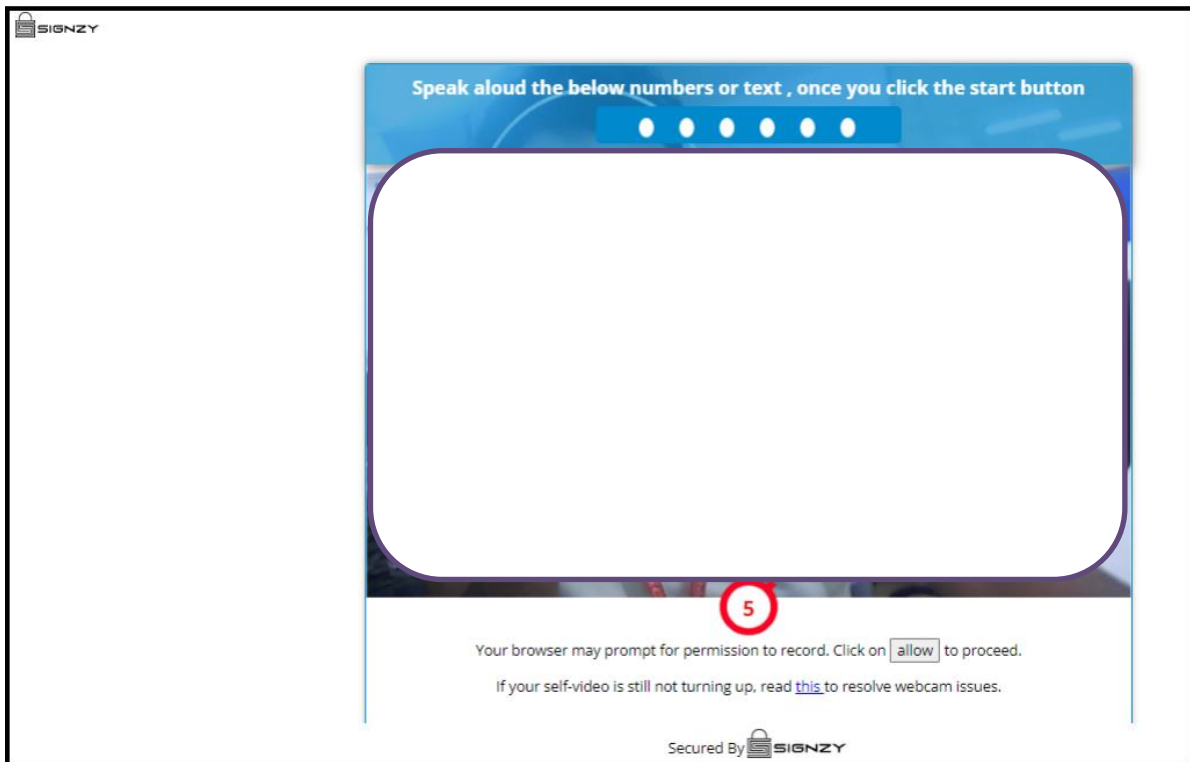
SIGNZY

Speak aloud the below numbers or text , once you click the start button

● ● ● ● ● ●

5

Your browser may prompt for permission to record. Click on allow to proceed.

If your self-video is still not turning up, read this to resolve webcam issues.

Secured By SIGNZY